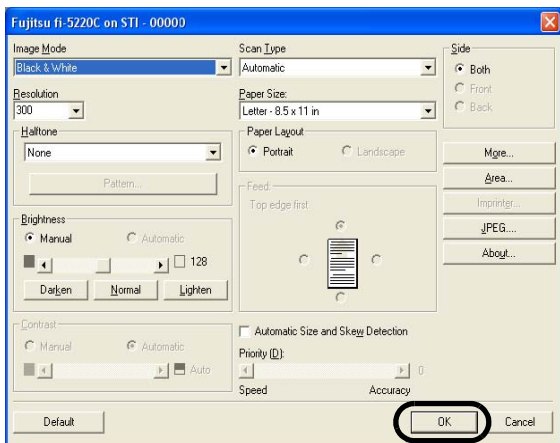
Fujitsu fi-5220C on STI - 00000

Image Mode
Black & White

Resolution
300

Halftone
None

Pattern...

Brightness
Manual
Automatic
128

Darken
Normal
Lighten

Contrast
Manual
Automatic
Auto

Scan Type
Automatic

Paper Size:
Letter - 8.5 x 11 in

Paper Layout
Portrait
Landscape

Feed:
Top edge first

Automatic Size and Skew Detection

Priority (D):
0
Speed
Accuracy

Side
Both
Front
Back

More...
Area...
Imprinter...
JPEG...
About...

Default
OK
Cancel